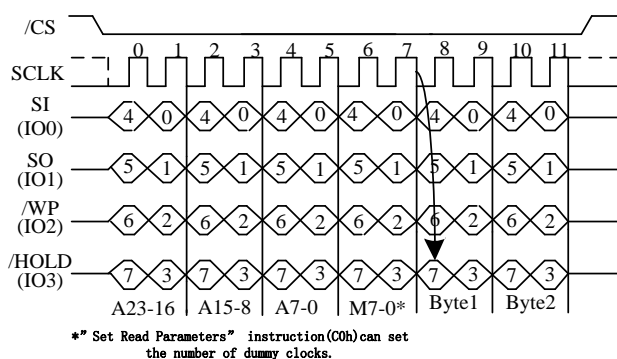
/CS

SCLK

0 1 2 3 4 5 6 7 8 9 10 11

SI
(IO0)

4 0 4 0 4 0 4 0 4 0 4 0

SO
(IO1)

5 1 5 1 5 1 5 1 5 1 5 1

/WP
(IO2)

6 2 6 2 6 2 6 2 6 2 6 2

/HOLD
(IO3)

7 3 7 3 7 3 7 3 7 3 7 3

A23-16 A15-8 A7-0 M7-0* Byte1 Byte2

*" Set Read Parameters" instruction(C0h)can set the number of dummy clocks.